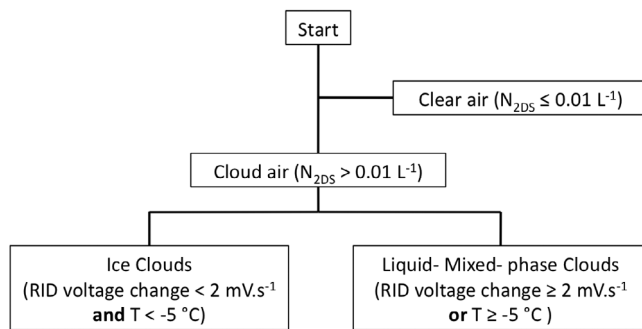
Start

Clear air ($N_{2DS} \leq 0.01$ L$^{-1}$)

Cloud air ($N_{2DS} > 0.01$ L$^{-1}$)

Ice Clouds
(RID voltage change < 2 mV.s$^{-1}$
**and** T < -5 °C)

Liquid- Mixed- phase Clouds
(RID voltage change ≥ 2 mV.s$^{-1}$
**or** T ≥ -5 °C )